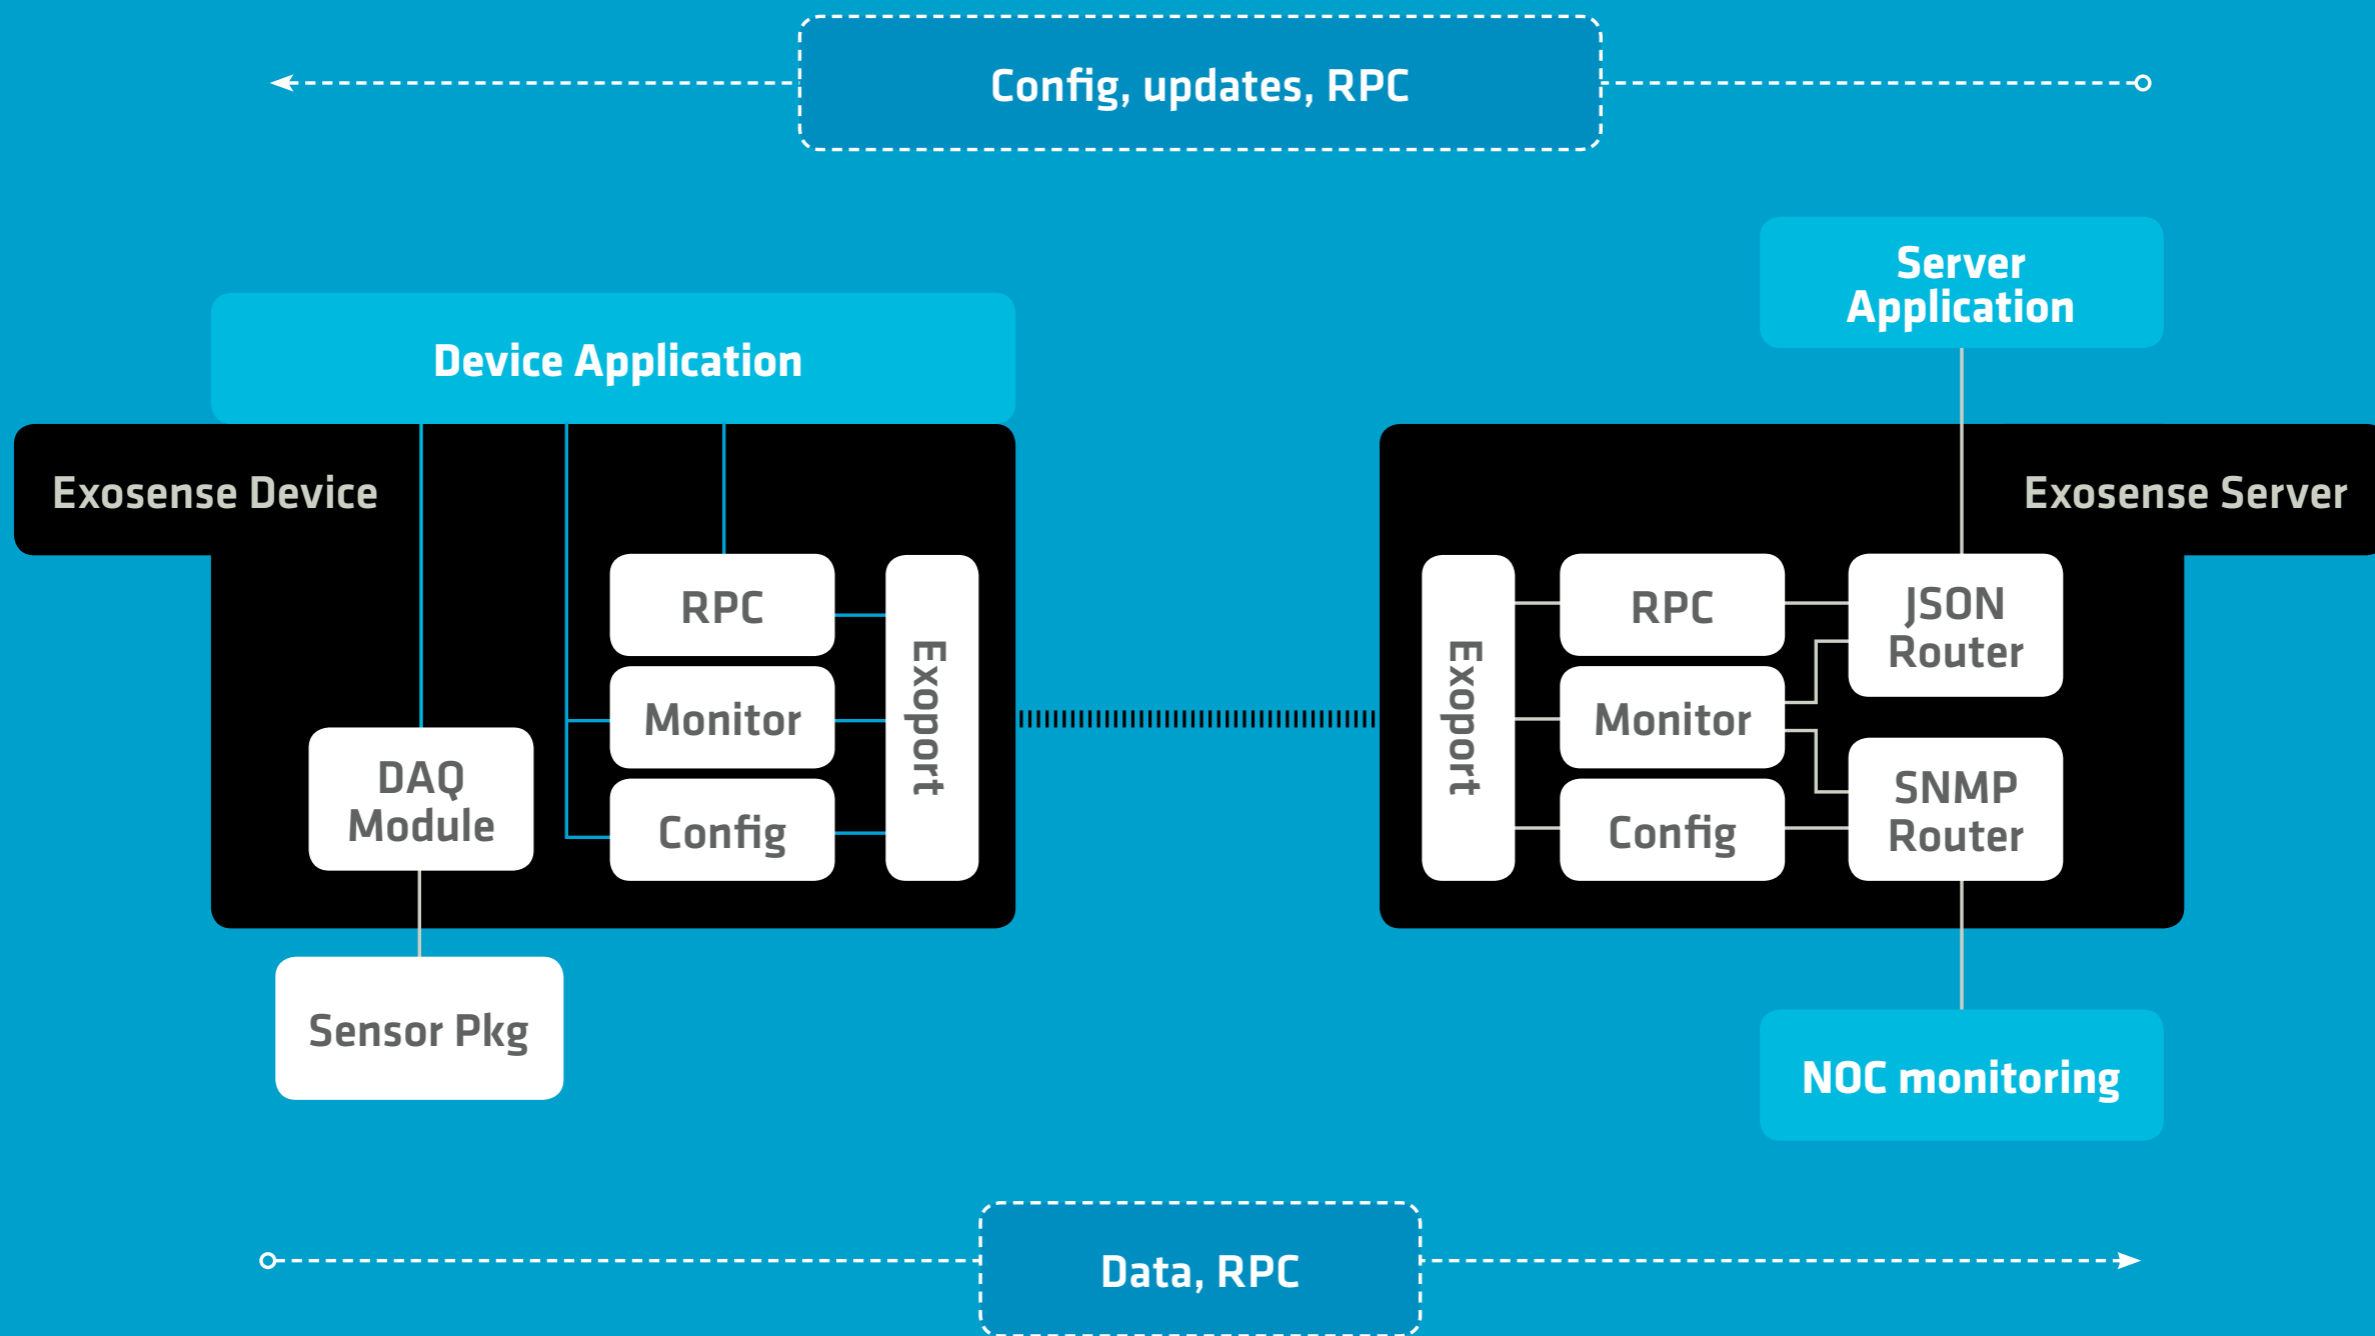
Config, updates, RPC

Server Application

Device Application

Exosense Device

RPC

Monitor

Config

Exoport

DAQ Module

Sensor Pkg

Exosense Server

Exoport

RPC

Monitor

Config

JSON Router

SNMP Router

NOC monitoring

Data, RPC